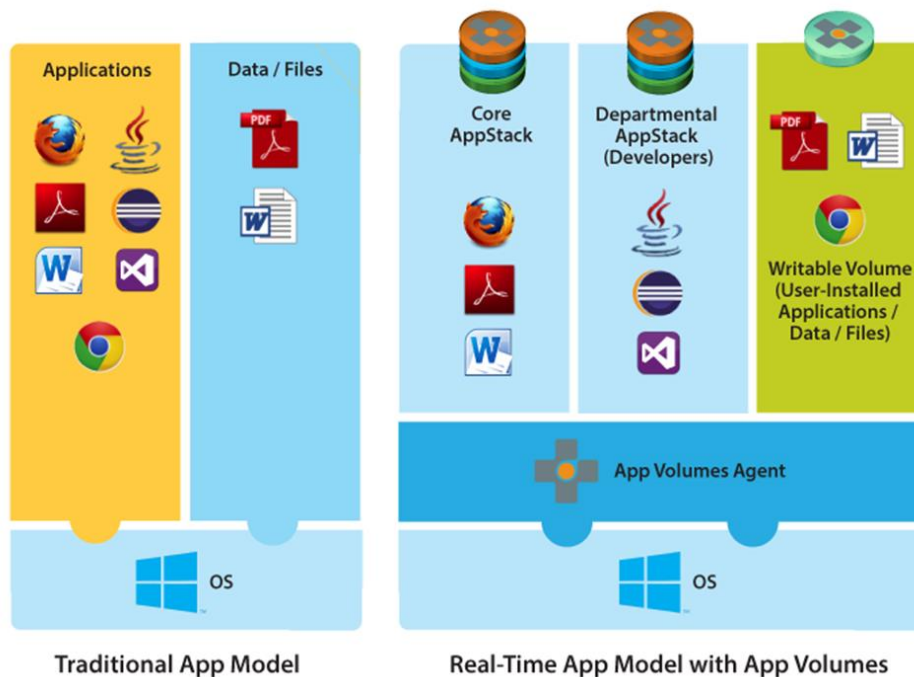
Applications

Data / Files

PDF

W

W

OS

Traditional App Model

Core AppStack

PDF

W

Departmental AppStack (Developers)

PDF

W

Writable Volume (User-Installed Applications / Data / Files)

App Volumes Agent

OS

Real-Time App Model with App Volumes